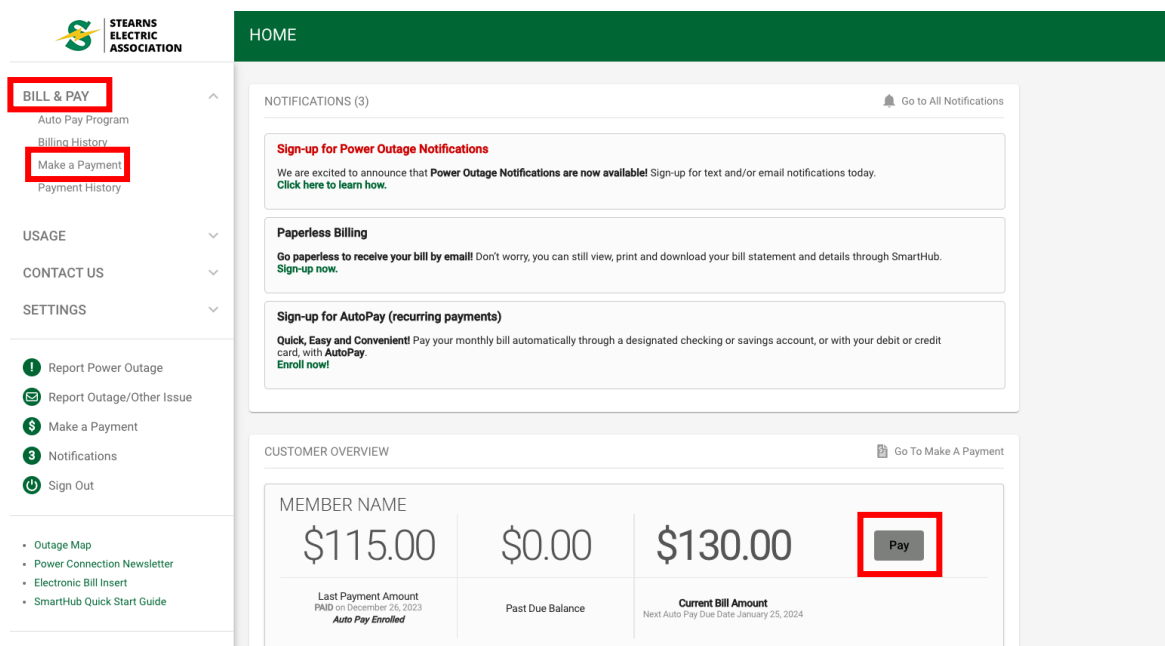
STEARNS ELECTRIC ASSOCIATION

HOME

BILL & PAY
Auto Pay Program
Billing History
Make a Payment
Payment History

USAGE

CONTACT US

SETTINGS

Report Power Outage
Report Outage/Other Issue
Make a Payment
3 Notifications
Sign Out

• Outage Map
• Power Connection Newsletter
• Electronic Bill Insert
• SmartHub Quick Start Guide

NOTIFICATIONS (3)

Go to All Notifications

Sign-up for Power Outage Notifications

We are excited to announce that **Power Outage Notifications are now available!** Sign-up for text and/or email notifications today.
Click here to learn how.

Paperless Billing

**Go paperless to receive your bill by email!** Don't worry, you can still view, print and download your bill statement and details through SmartHub.
Sign-up now.

Sign-up for AutoPay (recurring payments)

**Quick, Easy and Convenient!** Pay your monthly bill automatically through a designated checking or savings account, or with your debit or credit card, with **AutoPay**.
Enroll now!

CUSTOMER OVERVIEW

Go To Make A Payment

MEMBER NAME

$115.00
Last Payment Amount
PAID on December 26, 2023
Auto Pay Enrolled

$0.00
Past Due Balance

$130.00
Current Bill Amount
Next Auto Pay Due Date January 25, 2024

Pay